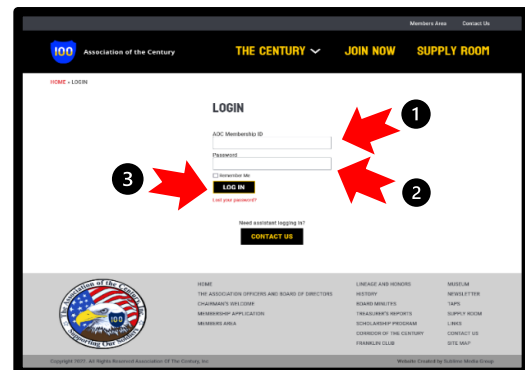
Members Area Contact Us

100 Association of the Century

THE CENTURY JOIN NOW SUPPLY ROOM

HOME » LOGIN

LOGIN

AOC Membership ID

1

Password

2

3

Remember Me

LOG IN

Lost your password?

Need assistant logging in?

CONTACT US

The Association of the Century, Inc. Supporting Our Soldiers 100

HOME
THE ASSOCIATION OFFICERS AND BOARD OF DIRECTORS
CHAIRMAN'S WELCOME
MEMBERSHIP APPLICATION
MEMBERS AREA

LINEAGE AND HONORS
HISTORY
BOARD MINUTES
TREASURER'S REPORTS
SCHOLARSHIP PROGRAM
CORRIDOR OF THE CENTURY
FRANKLIN CLUB

MUSEUM
NEWSLETTER
TAPS
SUPPLY ROOM
LINKS
CONTACT US
SITE MAP

Copyright 2021. All Rights Reserved Association Of The Century, Inc.

Website Created by Sublime Media Group